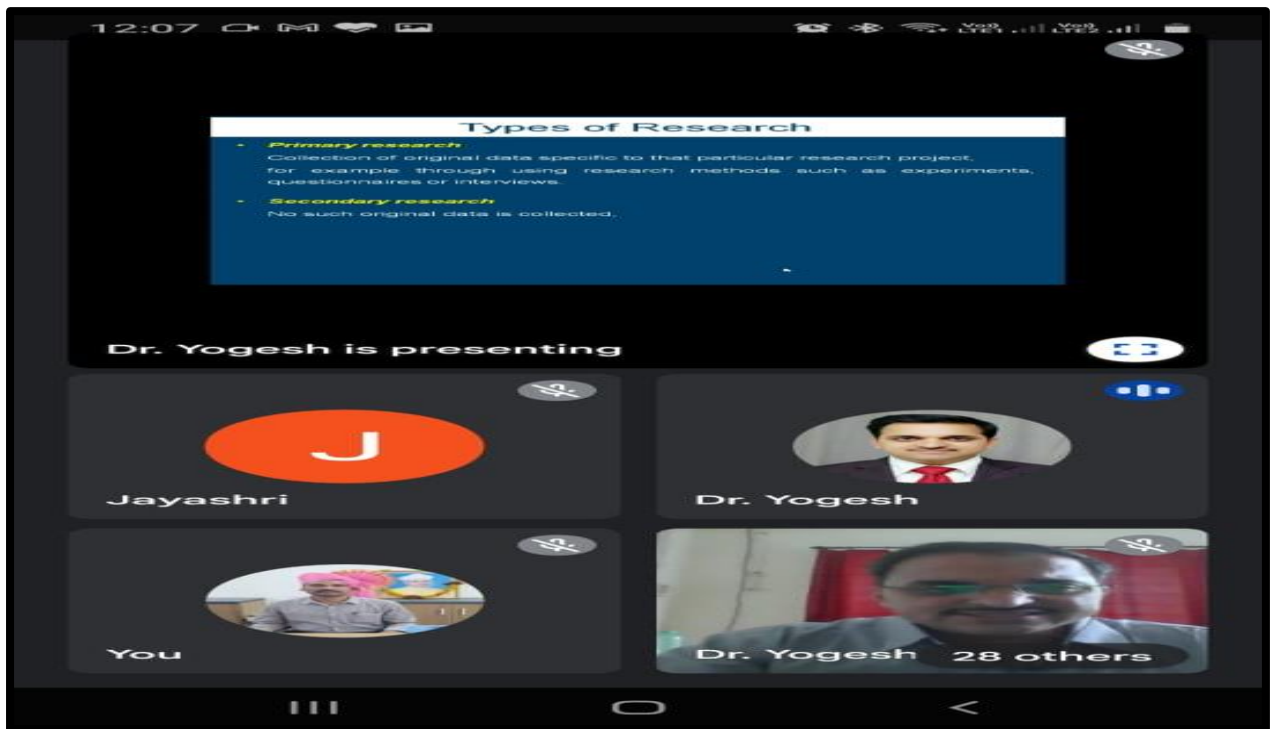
12:07

Vo8 LTE1 Vo8 LTE2

Types of Research

- Primary research
Collection of original data specific to that particular research project, for example through using research methods such as experiments, questionnaires or interviews.

- Secondary research
No such original data is collected.

Dr. Yogesh is presenting

J

Jayashri

Dr. Yogesh

You

Dr. Yogesh

28 others